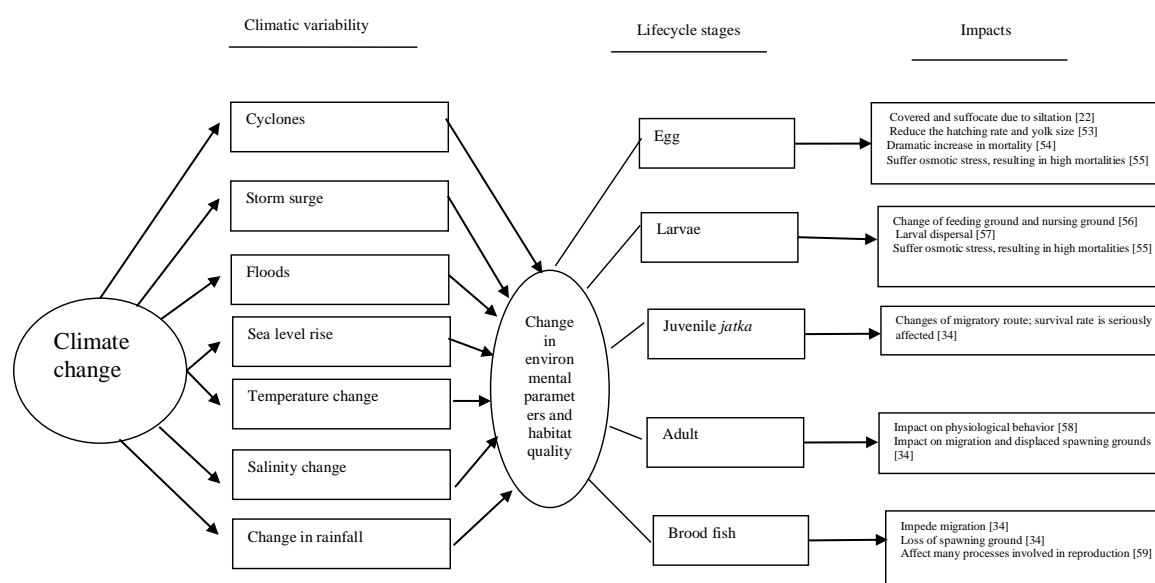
Climatic variability

Lifecycle stages

Impacts

Climate change

Cyclones

Storm surge

Floods

Sea level rise

Temperature change

Salinity change

Change in rainfall

Change in environmental parameters and habitat quality

Egg

Larvae

Juvenile *jatka*

Adult

Brood fish

Covered and suffocate due to siltation [22]
Reduce the hatching rate and yolk size [53]
Dramatic increase in mortality [54]
Suffer osmotic stress, resulting in high mortalities [55]

Change of feeding ground and nursing ground [56]
Larval dispersal [57]
Suffer osmotic stress, resulting in high mortalities [55]

Changes of migratory route; survival rate is seriously affected [34]

Impact on physiological behavior [58]
Impact on migration and displaced spawning grounds [34]

Impede migration [34]
Loss of spawning ground [34]
Affect many processes involved in reproduction [59]